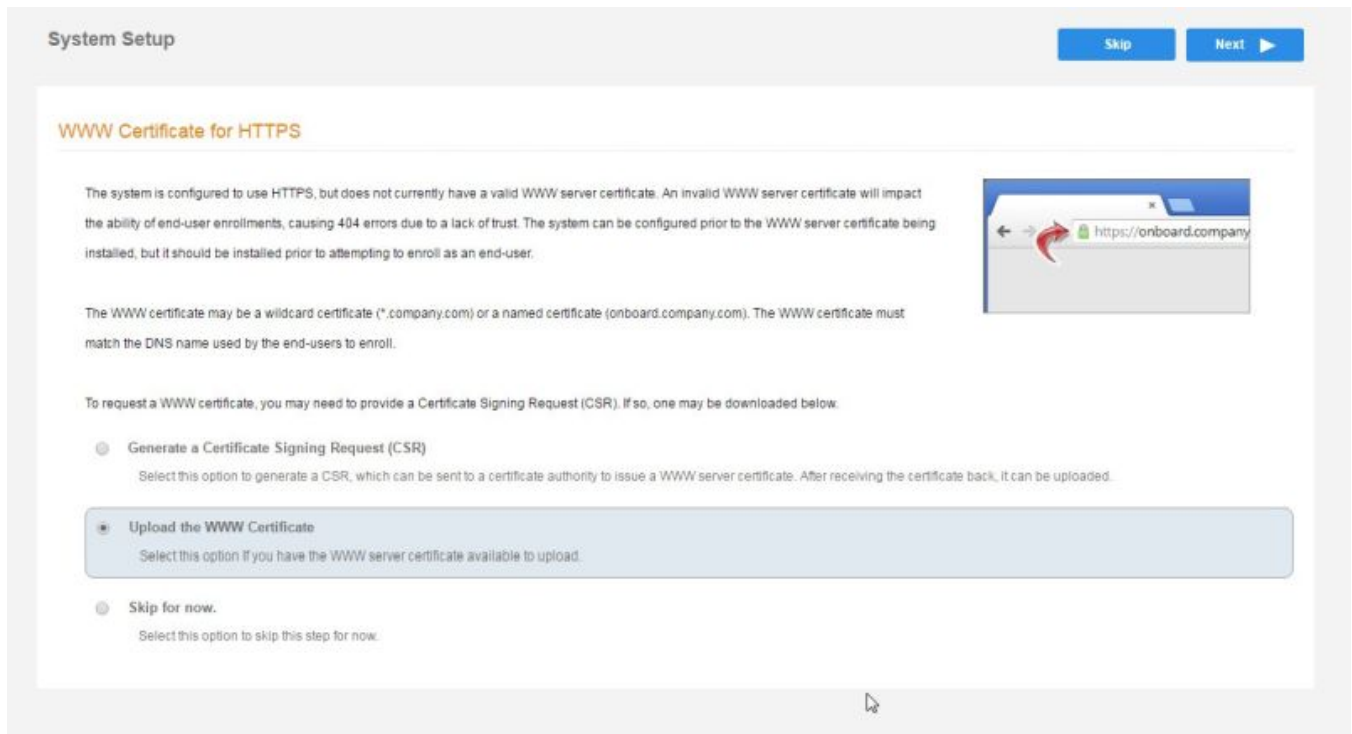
System Setup

Skip

Next

WWW Certificate for HTTPS

The system is configured to use HTTPS, but does not currently have a valid WWW server certificate. An invalid WWW server certificate will impact the ability of end-user enrollments, causing 404 errors due to a lack of trust. The system can be configured prior to the WWW server certificate being installed, but it should be installed prior to attempting to enroll as an end-user.

https://onboard.company

The WWW certificate may be a wildcard certificate (*.company.com) or a named certificate (onboard.company.com). The WWW certificate must match the DNS name used by the end-users to enroll.

To request a WWW certificate, you may need to provide a Certificate Signing Request (CSR). If so, one may be downloaded below.

Generate a Certificate Signing Request (CSR)

Select this option to generate a CSR, which can be sent to a certificate authority to issue a WWW server certificate. After receiving the certificate back, it can be uploaded.

Upload the WWW Certificate

Select this option if you have the WWW server certificate available to upload.

Skip for now.

Select this option to skip this step for now.